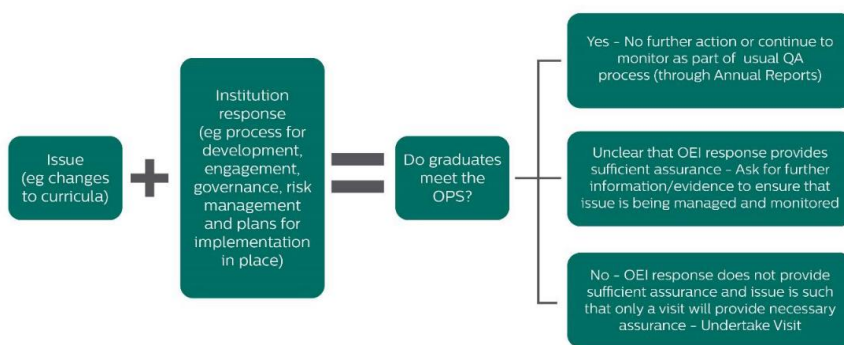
Issue (eg changes to curricula)

+

Institution response (eg process for development, engagement, governance, risk management and plans for implementation in place)

=

Do graduates meet the OPS?

Yes - No further action or continue to monitor as part of usual QA process (through Annual Reports)

Unclear that OEI response provides sufficient assurance - Ask for further information/evidence to ensure that issue is being managed and monitored

No - OEI response does not provide sufficient assurance and issue is such that only a visit will provide necessary assurance - Undertake Visit